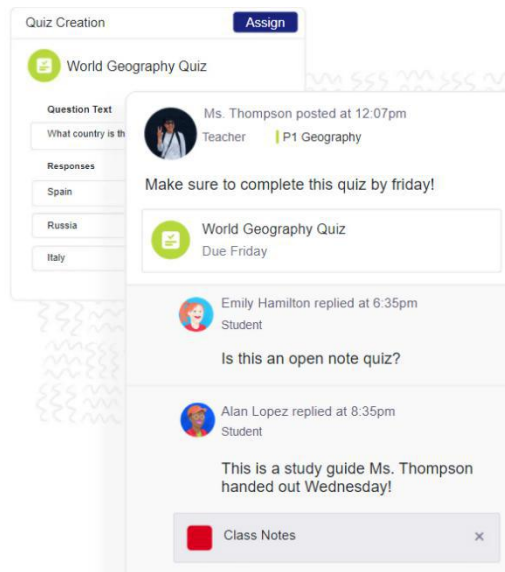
Quiz Creation
Assign

World Geography Quiz

Question Text
What country is th

Responses
Spain
Russia
Italy

Ms. Thompson posted at 12:07pm
Teacher
P1 Geography

Make sure to complete this quiz by friday!

World Geography Quiz
Due Friday

Emily Hamilton replied at 6:35pm
Student

Is this an open note quiz?

Alan Lopez replied at 8:35pm
Student

This is a study guide Ms. Thompson handed out Wednesday!

Class Notes
×